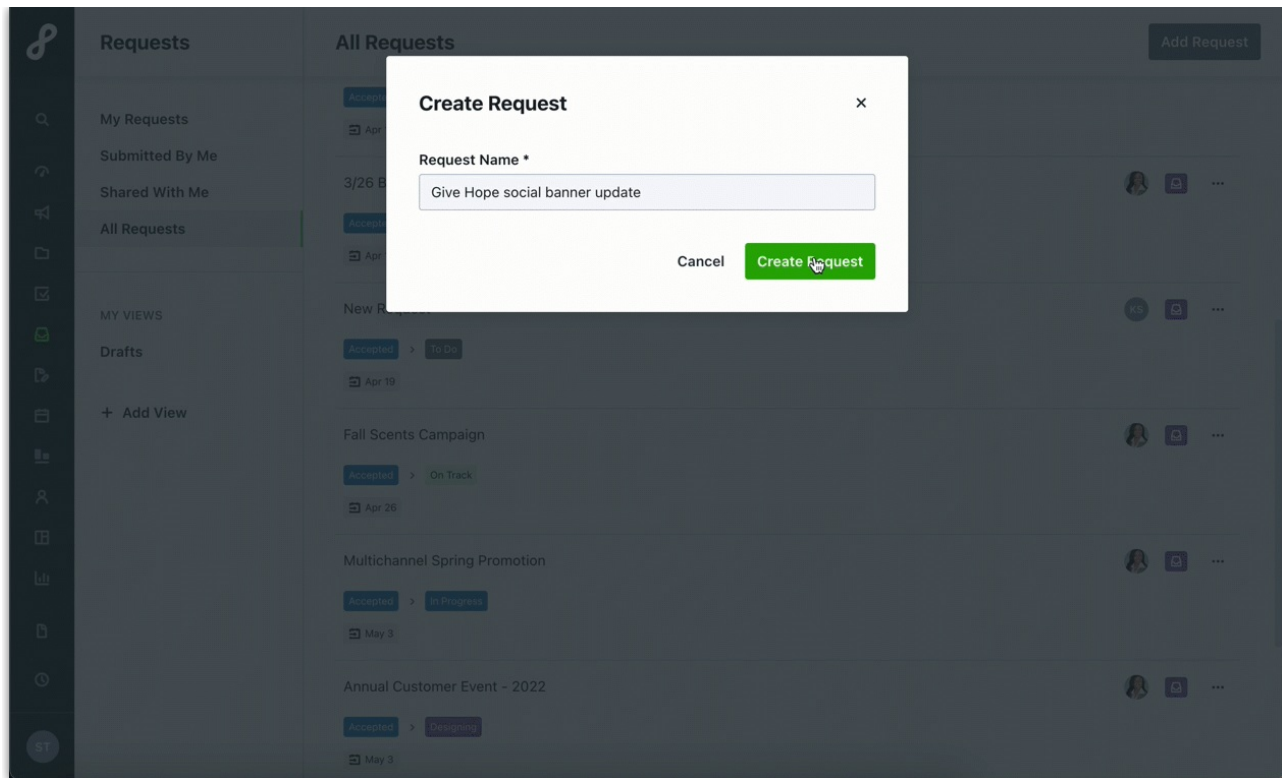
Requests

My Requests
Submitted By Me
Shared With Me
All Requests

MY VIEWS
Drafts

+ Add View

ST

All Requests

Add Request

Accepted
Apr

3/26 B
Accepted
Apr

New R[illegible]
Accepted > To Do
Apr 19

KS

Fall Scents Campaign
Accepted > On Track
Apr 26

Multichannel Spring Promotion
Accepted > In Progress
May 3

Annual Customer Event - 2022
Accepted > Designing
May 3

Create Request
×
Request Name *
Give Hope social banner update
Cancel
Create Request